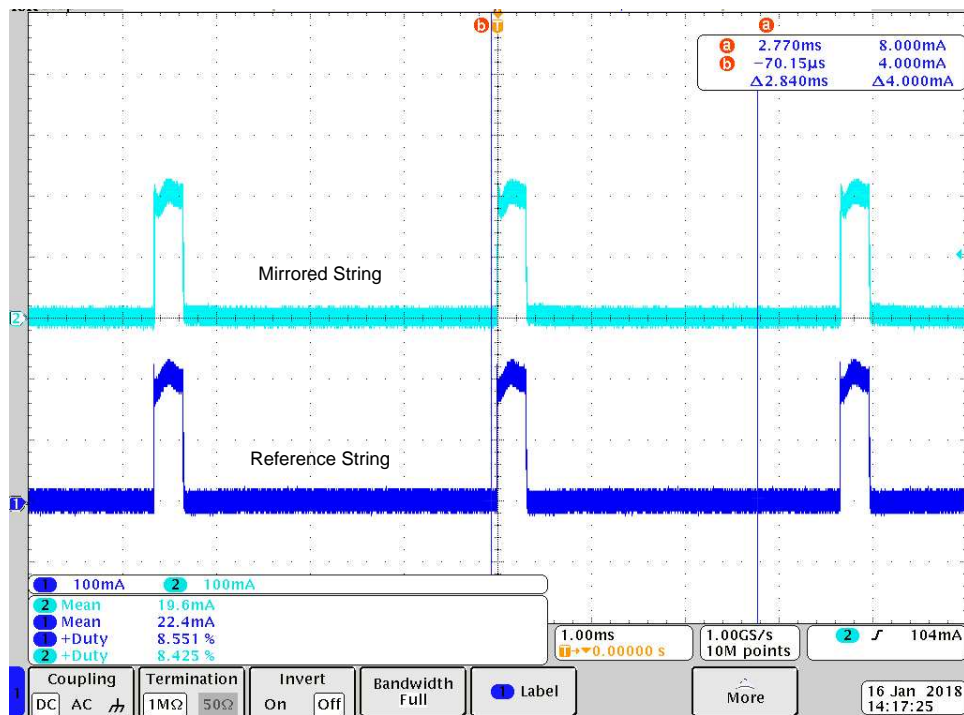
b T
a
a 2.770ms 8.000mA
b −70.15µs 4.000mA
Δ2.840ms Δ4.000mA

Mirrored String

2

Reference String

1

1 100mA 2 100mA
2 Mean 19.6mA
1 Mean 22.4mA
1 +Duty 8.551 %
2 +Duty 8.425 %

1.00ms
T→▼0.00000 s

1.00GS/s
10M points

2 ƒ 104mA

1
Coupling
DC AC ⏚

Termination
1MΩ 50Ω

Invert
On Off

Bandwidth
Full

1 Label

More

16 Jan 2018
14:17:25